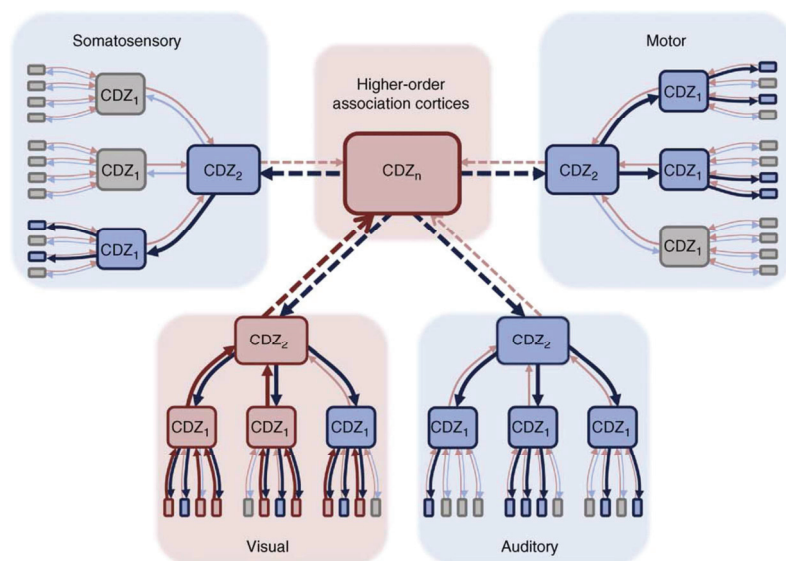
Somatosensory

$CDZ_1$

$CDZ_1$

$CDZ_2$

$CDZ_1$

Higher-order association cortices

$CDZ_n$

Motor

$CDZ_1$

$CDZ_2$

$CDZ_1$

$CDZ_1$

$CDZ_2$

$CDZ_1$

$CDZ_1$

$CDZ_1$

Visual

$CDZ_2$

$CDZ_1$

$CDZ_1$

$CDZ_1$

Auditory